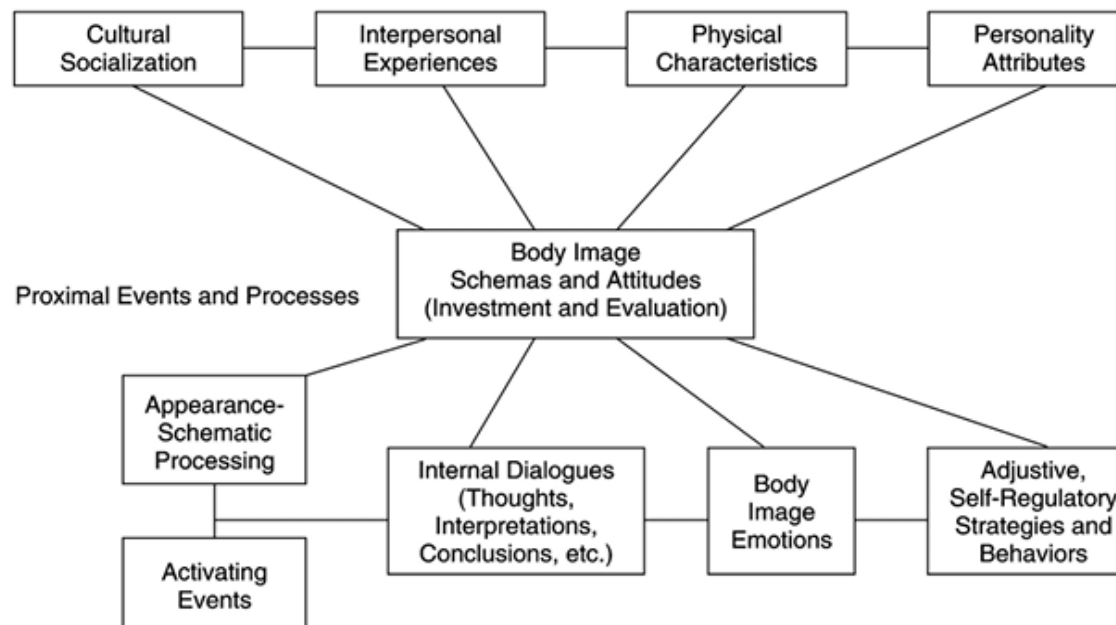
Cultural Socialization

Interpersonal Experiences

Physical Characteristics

Personality Attributes

Body Image Schemas and Attitudes (Investment and Evaluation)

Proximal Events and Processes

Appearance-Schematic Processing

Internal Dialogues (Thoughts, Interpretations, Conclusions, etc.)

Body Image Emotions

Adjustive, Self-Regulatory Strategies and Behaviors

Activating Events